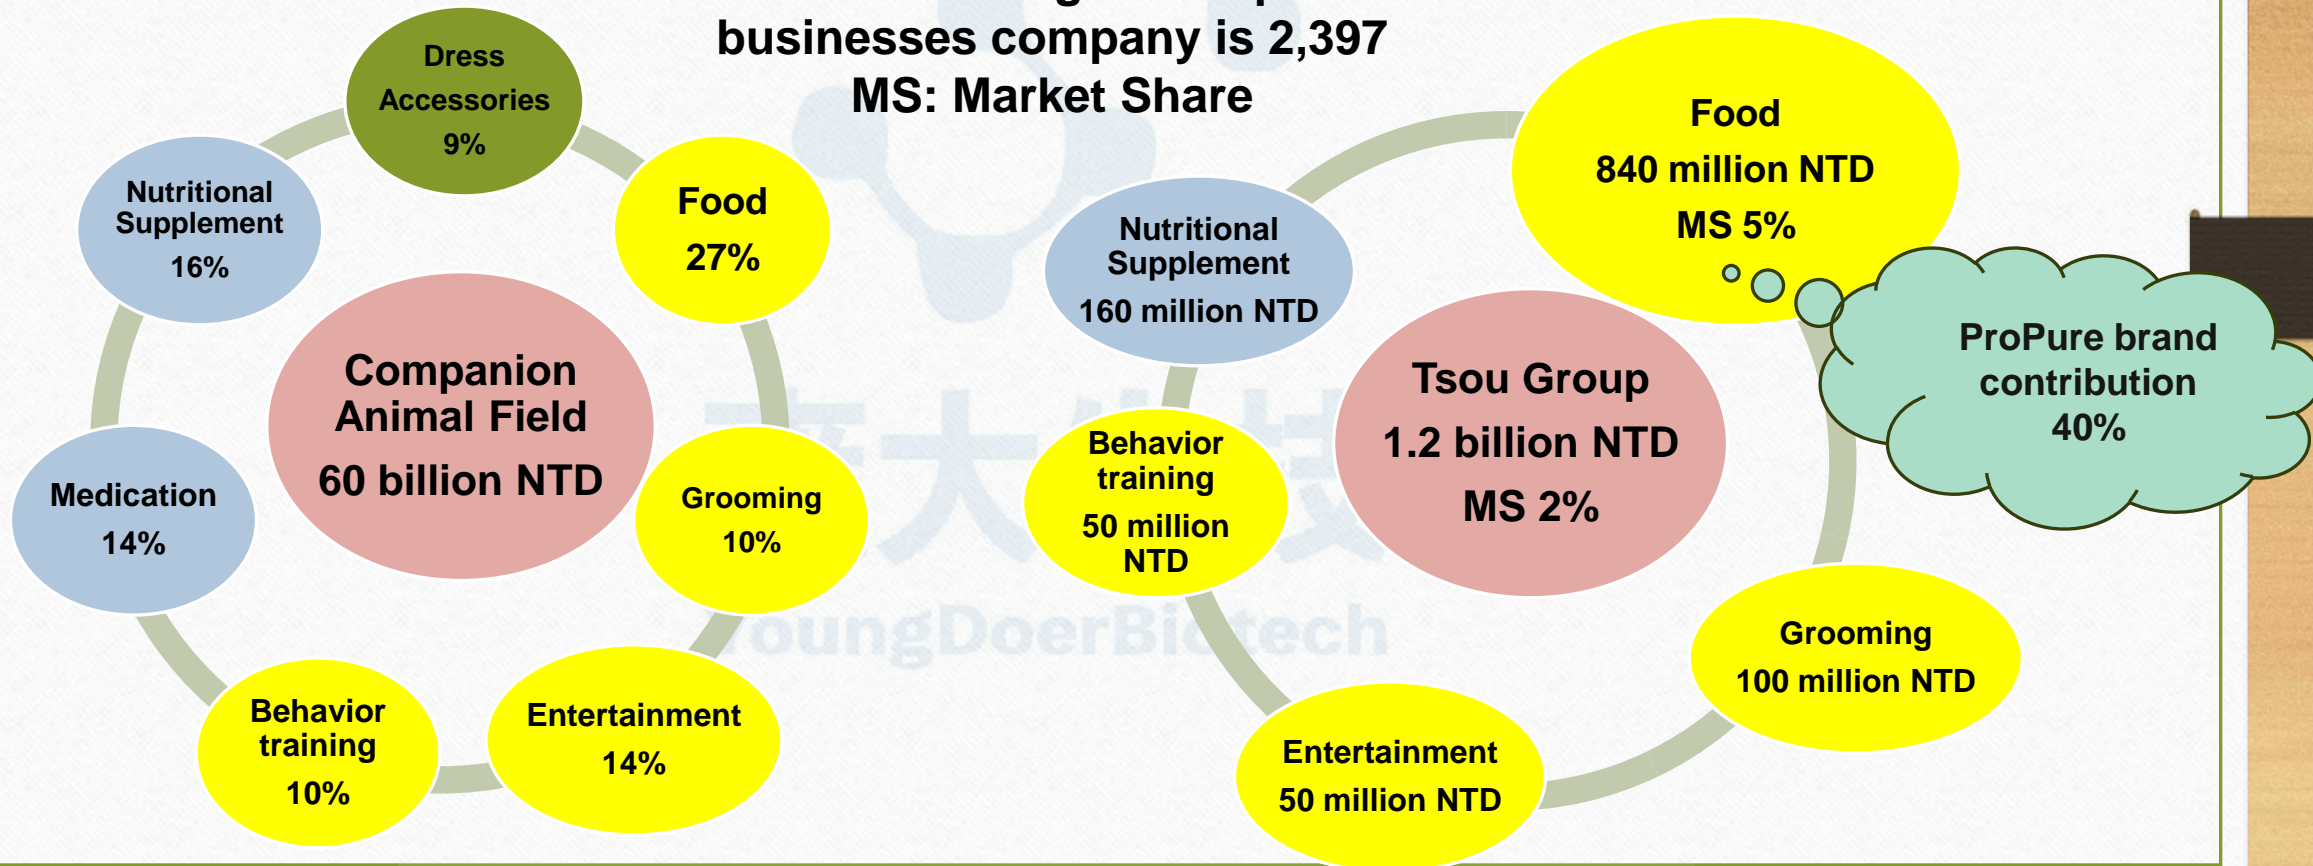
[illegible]
businesses company is 2,397
MS: Market Share

Dress Accessories 9%

Food 27%

Nutritional Supplement 16%

Companion Animal Field 60 billion NTD

Medication 14%

Grooming 10%

Behavior training 10%

Entertainment 14%

Food 840 million NTD MS 5%

Nutritional Supplement 160 million NTD

ProPure brand contribution 40%

Tsou Group 1.2 billion NTD MS 2%

Behavior training 50 million NTD

Grooming 100 million NTD

Entertainment 50 million NTD

YoungDoerBi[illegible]tech